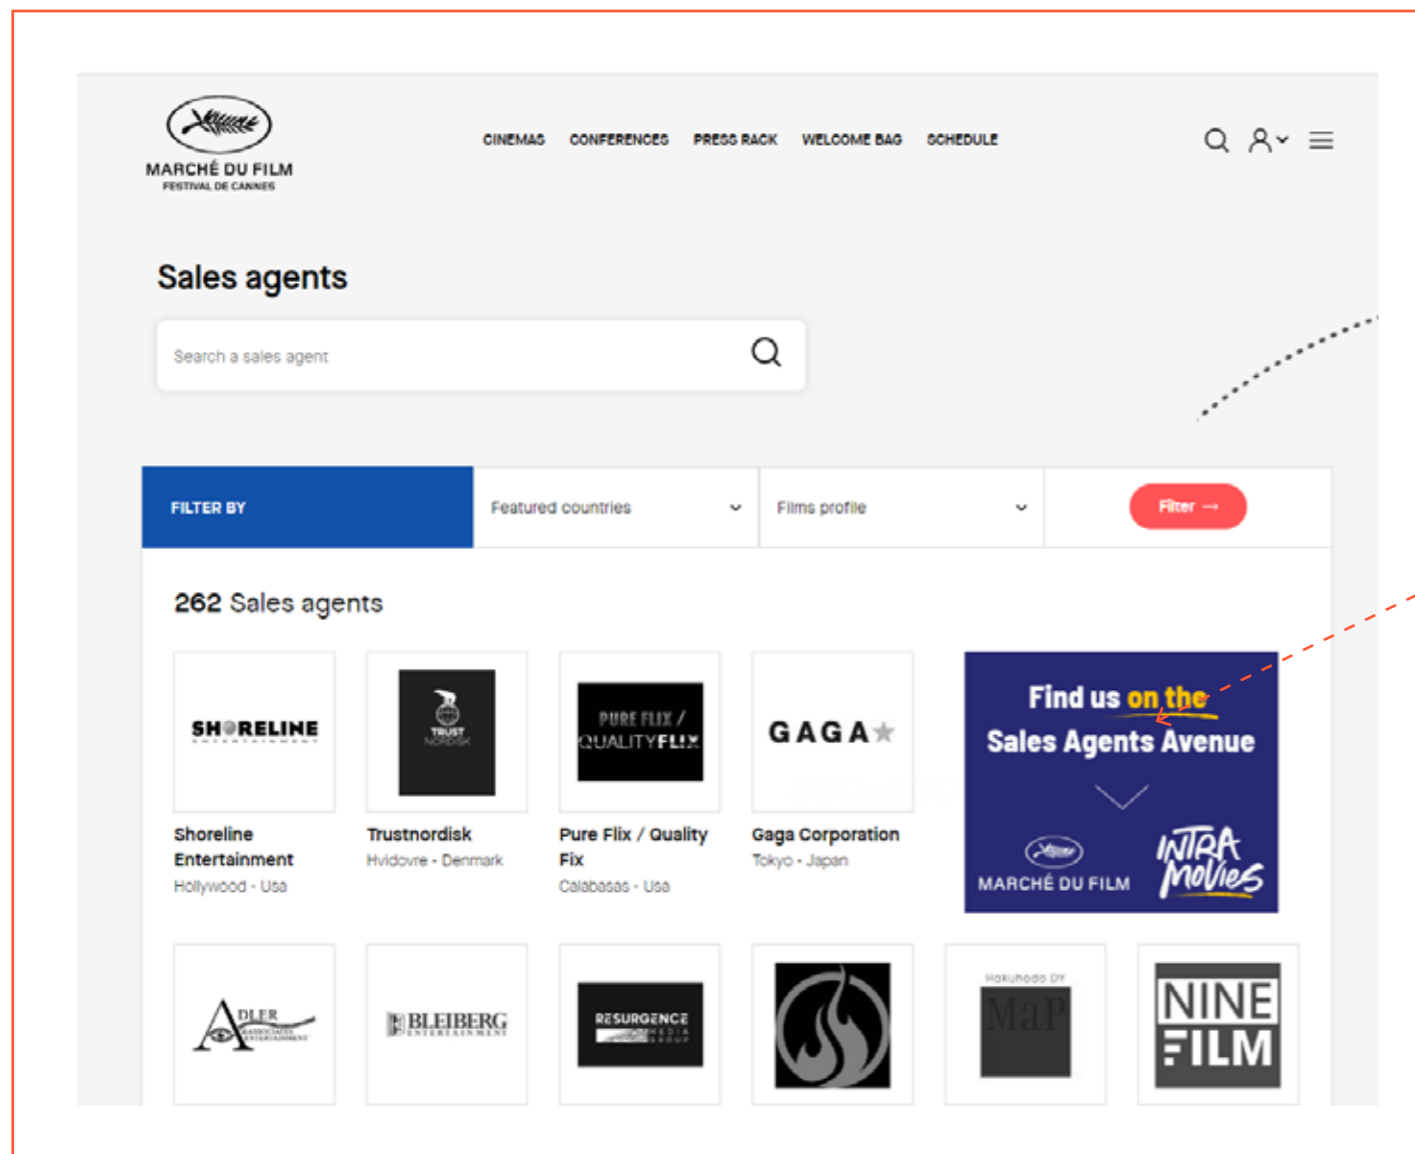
MARCHÉ DU FILM
FESTIVAL DE CANNES

CINEMAS CONFERENCES PRESS RACK WELCOME BAG SCHEDULE

Sales agents

Search a sales agent

FILTER BY
Featured countries
Films profile
Filter →

262 Sales agents

SHORELINE
Shoreline Entertainment
Hollywood - Usa

TRUST NORDISK
Trustnordisk
Hvidovre - Denmark

PURE FLIX / QUALITYFLIX
Pure Flix / Quality Fix
Calabasas - Usa

GAGA★
Gaga Corporation
Tokyo - Japan

Find us on the Sales Agents Avenue
MARCHÉ DU FILM
INTRA MOVIES

ADLER
BLEIBERG ENTERTAINMENT
RESURGENCE MEDIA GROUP
Hakuhodo DY MaP
NINE FILM